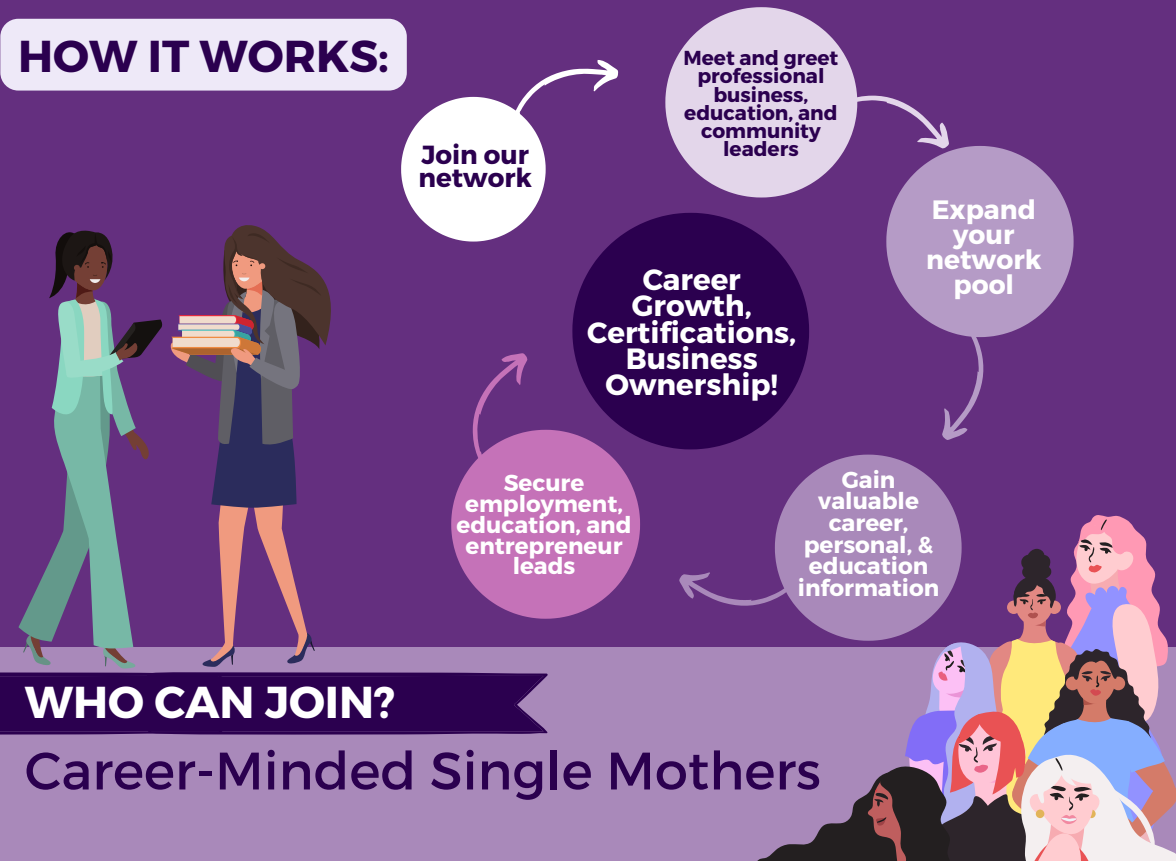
HOW IT WORKS:

Join our network

Meet and greet professional business, education, and community leaders

Expand your network pool

Gain valuable career, personal, & education information

Secure employment, education, and entrepreneur leads

Career Growth, Certifications, Business Ownership!

WHO CAN JOIN?

Career-Minded Single Mothers